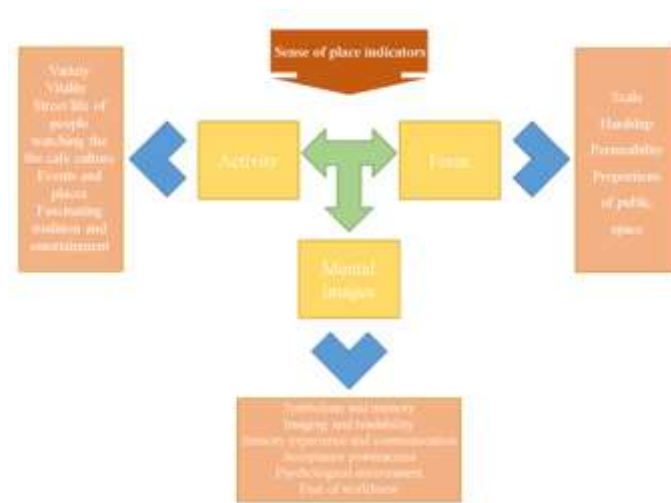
Sense of place indicators

Variety
Vitality
Street life of people watching the the cafe culture
Events and places
Fascinating tradition and entertainment

Activity

Form

Scale
Hardship
Permeability
Proportions of public space

Mental images

Symbolism and memory
Imaging and readability
Sensory experience and communication
Acceptance preparation
Psychological environment
Fear of worldliness